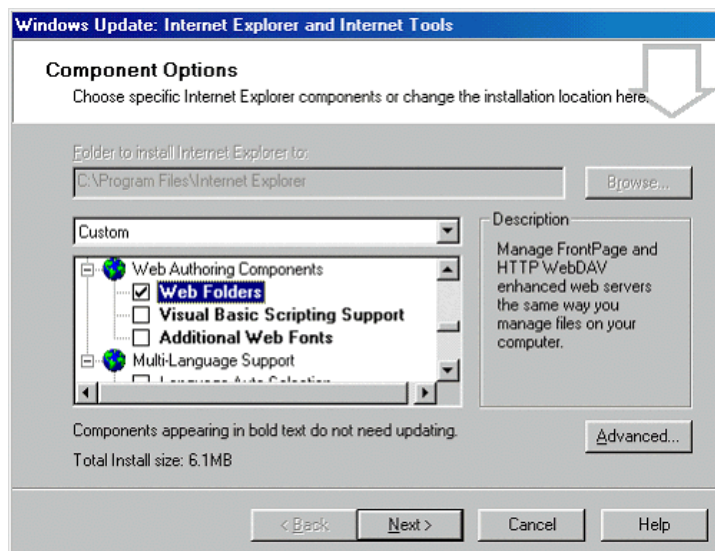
Windows Update: Internet Explorer and Internet Tools

Component Options
Choose specific Internet Explorer components or change the installation location here.

Folder to install Internet Explorer to:
C:\Program Files\Internet Explorer
Browse...

Custom

Web Authoring Components
Web Folders
Visual Basic Scripting Support
Additional Web Fonts
Multi-Language Support
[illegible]

Description
Manage FrontPage and HTTP WebDAV enhanced web servers the same way you manage files on your computer.

Components appearing in bold text do not need updating.
Total Install size: 6.1MB

Advanced...

< Back
Next >
Cancel
Help